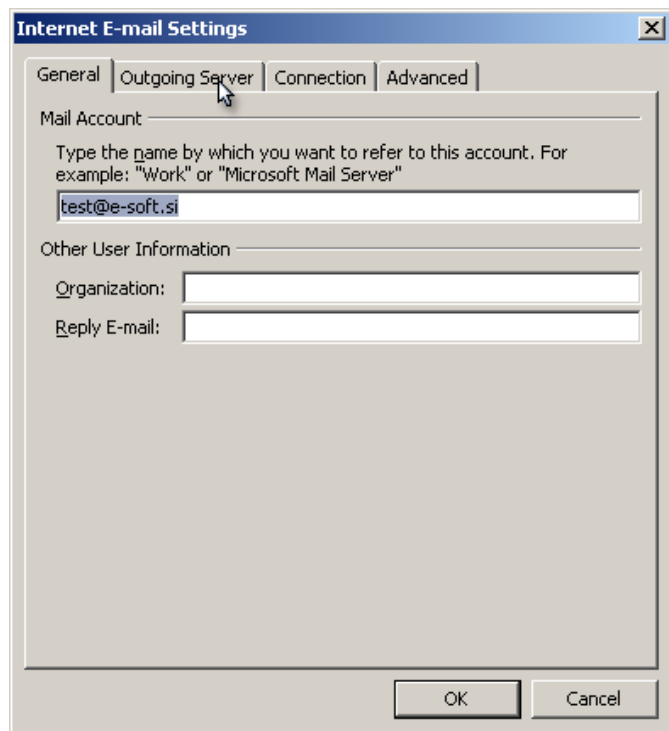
Internet E-mail Settings

General | Outgoing Server | Connection | Advanced

Mail Account

Type the name by which you want to refer to this account. For example: "Work" or "Microsoft Mail Server"

test@e-soft.si

Other User Information

Organization:

Reply E-mail:

OK

Cancel